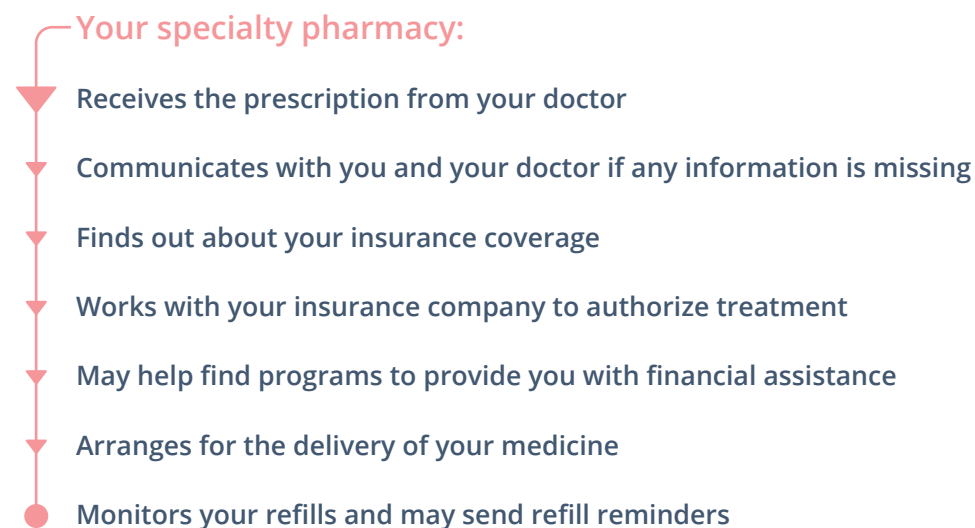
Your specialty pharmacy:

Receives the prescription from your doctor

Communicates with you and your doctor if any information is missing

Finds out about your insurance coverage

Works with your insurance company to authorize treatment

May help find programs to provide you with financial assistance

Arranges for the delivery of your medicine

Monitors your refills and may send refill reminders